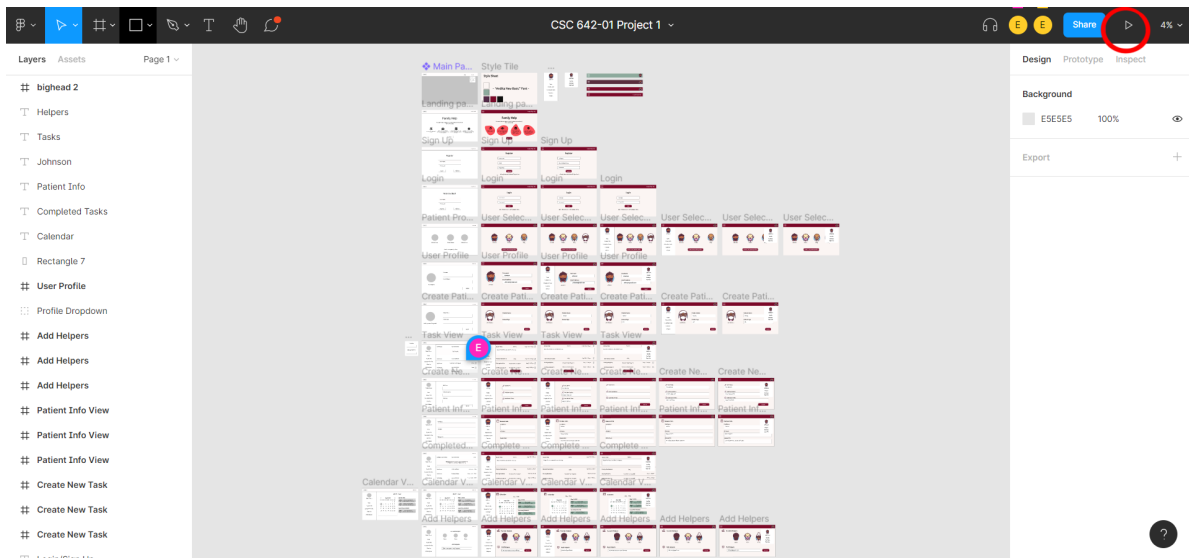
CSC 642-01 Project 1

E E Share 4%

Layers Assets Page 1

bighead 2
Helpers
Tasks
Johnson
Patient Info
Completed Tasks
Calendar
Rectangle 7
User Profile
Profile Dropdown
Add Helpers
Add Helpers
Add Helpers
Patient Info View
Patient Info View
Patient Info View
Create New Task
Create New Task
Create New Task

Main Pa... Style Tile
Landing pa... Landing pa...
Sign Up Sign Up Sign Up
Login Login Login Login
Patient Pro... User Selec... User Selec... User Selec... User Selec... User Selec... User Selec...
User Profile User Profile User Profile User Profile
Create Pati... Create Pati... Create Pati... Create Pati... Create Pati... Create Pati...
Task View Task View Task View Task View
Create Ne... Create Ne... Create Ne... Create Ne... Create Ne... Create Ne...
Patient Inf... Patient Inf... Patient Inf... Patient Inf... Patient Inf... Patient Inf...
Completed... Complete... Complete... Complete...
Calendar V... Calendar V... Calendar V... Calendar V... Calendar V...
Add Helpers Add Helpers Add Helpers Add Helpers Add Helpers Add Helpers

E

Design Prototype Inspect

Background
E5E5E5 100%

Export

?